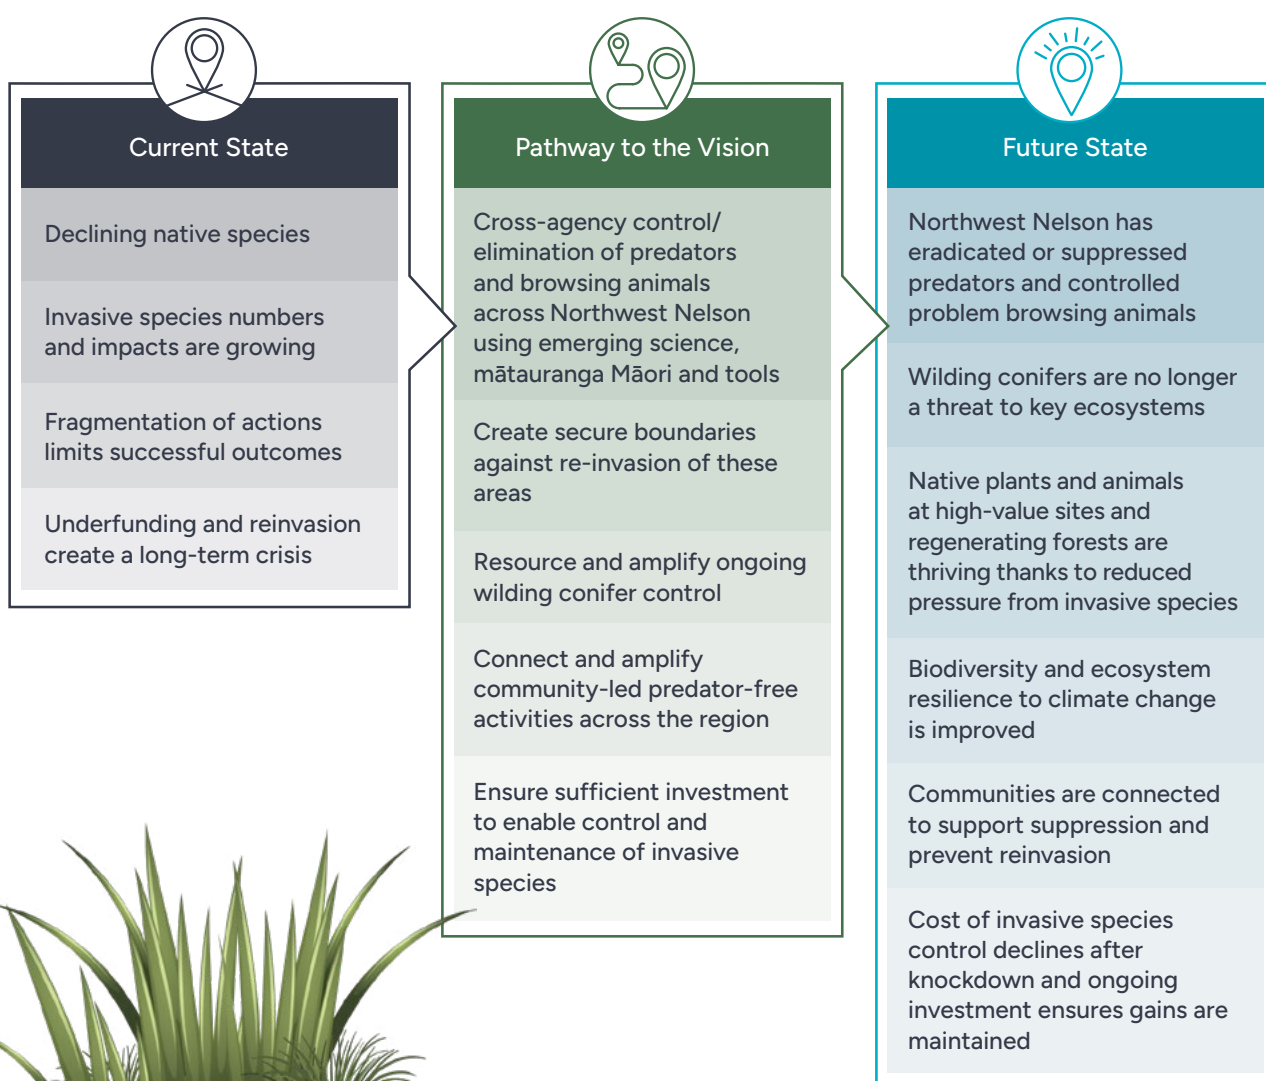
Current State

Declining native species

Invasive species numbers and impacts are growing

Fragmentation of actions limits successful outcomes

Underfunding and reinvasion create a long-term crisis

Pathway to the Vision

Cross-agency control/ elimination of predators and browsing animals across Northwest Nelson using emerging science, mātauranga Māori and tools

Create secure boundaries against re-invasion of these areas

Resource and amplify ongoing wilding conifer control

Connect and amplify community-led predator-free activities across the region

Ensure sufficient investment to enable control and maintenance of invasive species

Future State

Northwest Nelson has eradicated or suppressed predators and controlled problem browsing animals

Wilding conifers are no longer a threat to key ecosystems

Native plants and animals at high-value sites and regenerating forests are thriving thanks to reduced pressure from invasive species

Biodiversity and ecosystem resilience to climate change is improved

Communities are connected to support suppression and prevent reinvasion

Cost of invasive species control declines after knockdown and ongoing investment ensures gains are maintained